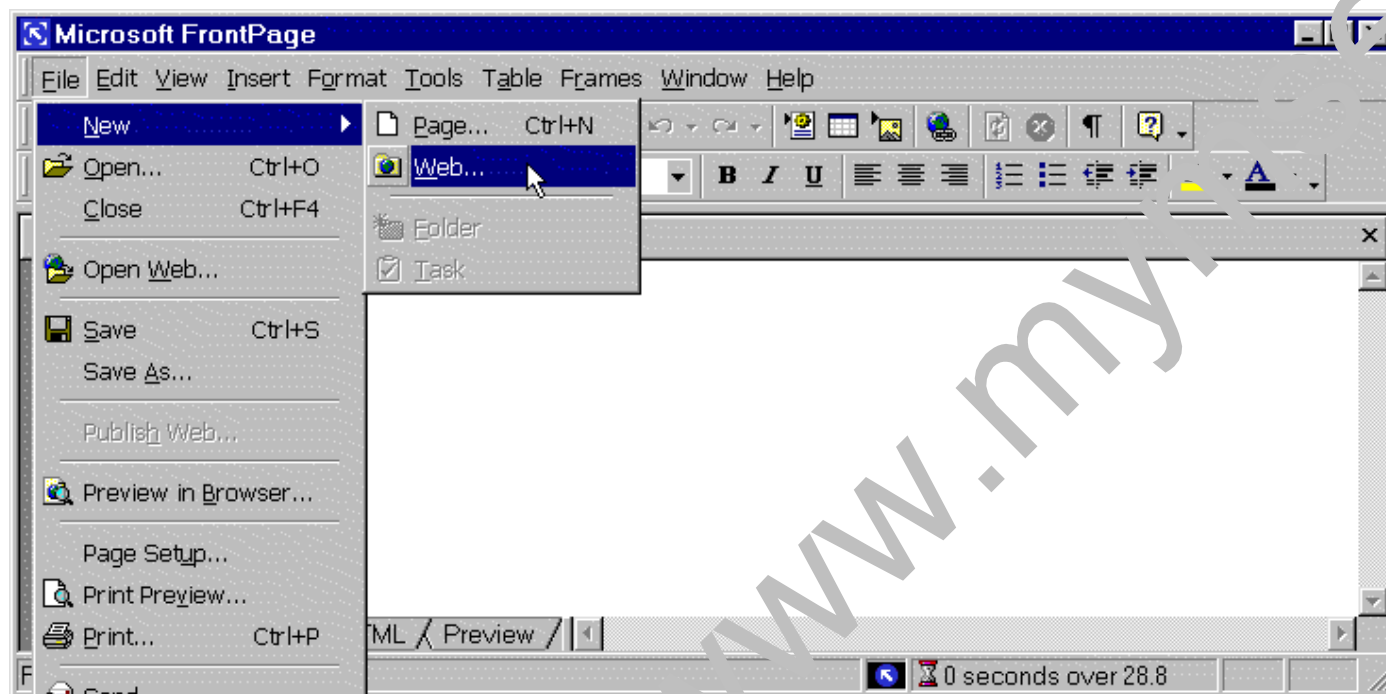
Microsoft FrontPage

File Edit View Insert Format Tools Table Frames Window Help

New
Open... Ctrl+O
Close Ctrl+F4
Open Web...
Save Ctrl+S
Save As...
Publish Web...
Preview in Browser...
Page Setup...
Print Preview...
Print... Ctrl+P
Send

Page... Ctrl+N
Web...
Folder
Task

B I U

ML Preview

0 seconds over 28.8

www.my